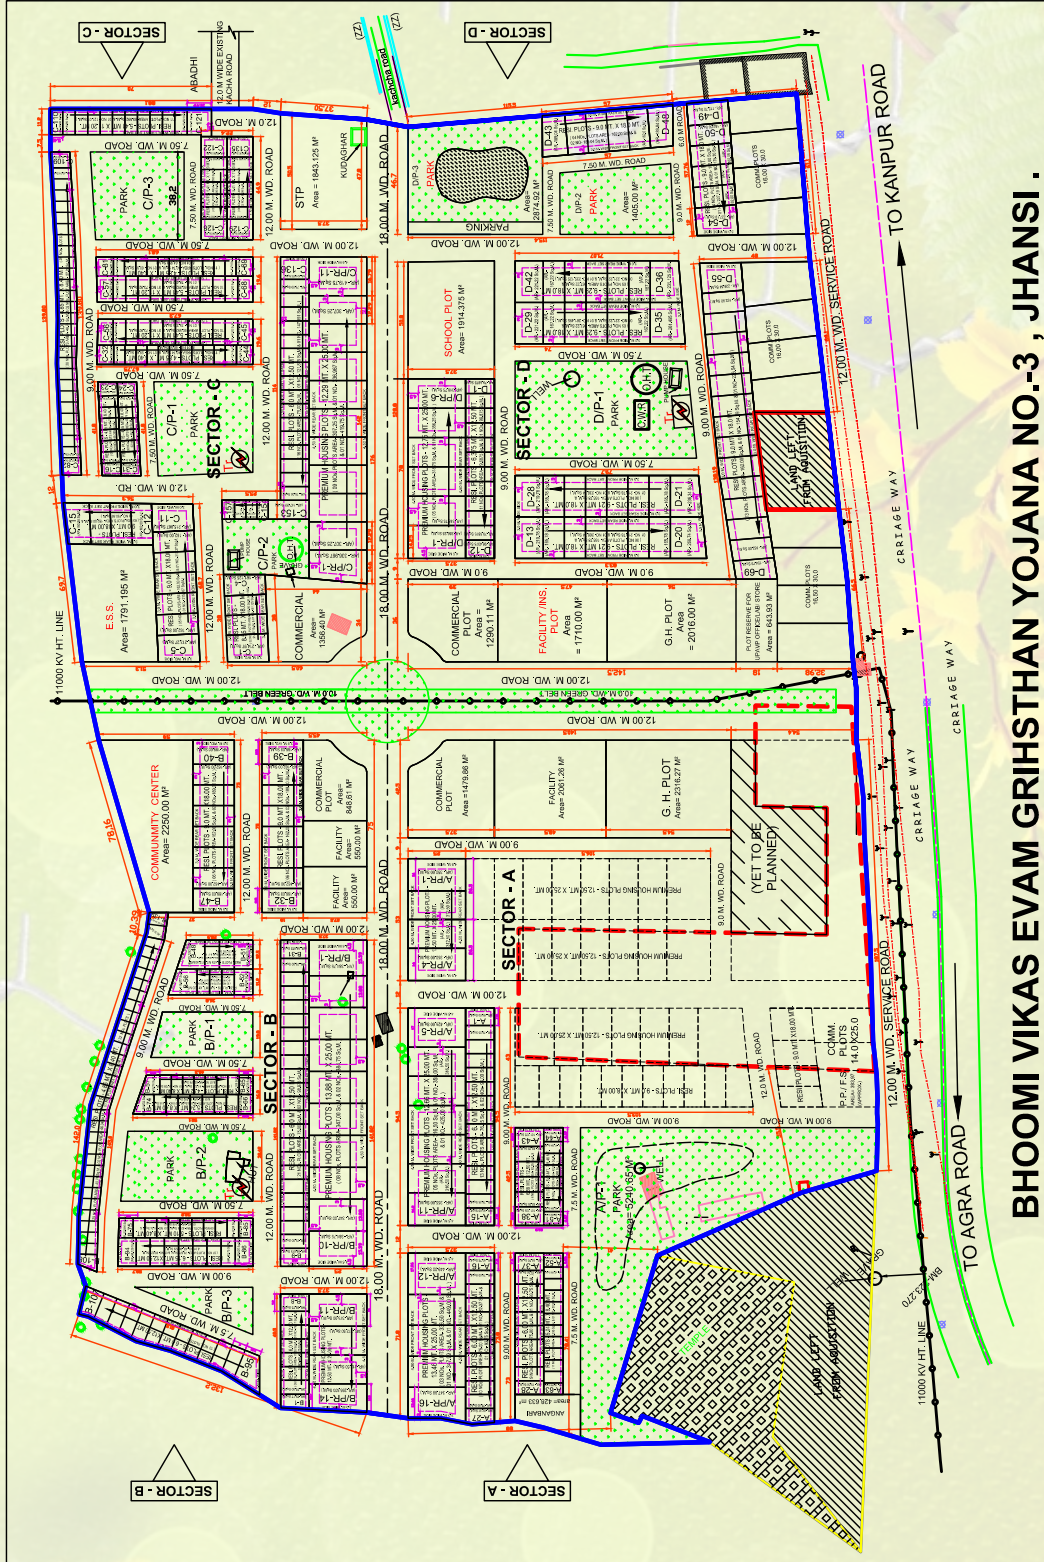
BHOOMI VIKAS EVAM GRIHSTHAN YOJANA NO.-3 , JHANSI .

TO KANPUR ROAD

TO AGRA ROAD

SECTOR - C

SECTOR - D

SECTOR - B

SECTOR - A

12.00 M. WD. SERVICE ROAD

CRIAGE WAY

11000 KV HT. LINE

18.00 M. WD. ROAD

12.00 M. WD. ROAD

10.00 M. WD. GREEN BELT

9.00 M. WD. ROAD

7.50 M. WD. ROAD

12.0 M WIDE EXISTING KACHA ROAD

ABADHI

Kachcha road

STP
Area = 1843.125 M²

KUDAGHAR

PARK
C/P-3

PARK
D/P-3
Area = 2874.92 M²

PARKING

D/P-2
PARK
Area = 1405.00 M²

SCHOOL PLOT
Area = 1914.375 M²

SECTOR - C

C/P-1
PARK

SECTOR - D

D/P-1
PARK

C.W.R.

O.H.T.

WELL

PUMP HOUSE

C/P-2
PARK

COMMERCIAL
Area = 1356.40 M²

E.S.S.
Area = 1791.195 M²

COMMERCIAL PLOT
Area = 1290.11 M²

FACILITY / INS. PLOT
Area = 1710.00 M²

G.H. PLOT
Area = 2016.00 M²

PLOT RESERVE FOR UPJAP OFFICE/JAB STORE
Area = 643.93 M²

COMM. PLOTS

LAND LEFT FROM AQUISITION

COMMUNITY CENTER
Area = 2250.00 M²

COMMERCIAL PLOT
Area = 848.61 M²

FACILITY
Area = 550.00 M²

FACILITY
Area = 550.00 M²

COMMERCIAL PLOT
Area = 1478.86 M²

FACILITY
Area = 2061.26 M²

G. H. PLOT
Area = 2316.27 M²

(YET TO BE PLANNED)

PREMIUM HOUSING PLOTS - 12.50 MT. X 25.00 MT.

PREMIUM HOUSING PLOTS - 13.88 MT. X 25.00 MT.

RESI. PLOTS

COMM. PLOTS
14.00 X 25.0

P.P. / F.S.

PARK
B/P-1

PARK
B/P-2

PARK
B/P-3

PARK
A/P-1
Area = 5240.65 M²

WELL

TEMPLE

ANGANBARI

LAND LEFT FROM AQUISITION

BM-225.270

78.15

40.39

C/PR-11

C/PR-1

D/PR-8

D/PR-1

B/PR-1

B/PR-10

B/PR-11

B/PR-16

A/PR-1

A/PR-4

A/PR-5

A/PR-11

A/PR-12

A/PR-16

D-13
D-20
D-21
D-28
D-29
D-35
D-36
D-42
D-43
D-48
D-49
D-50
D-54
D-55
D-69

C-5
C-11
C-15

B-17
B-32
B-39
B-40

A-16
A-27
A-28
A-37
A-38
A-43